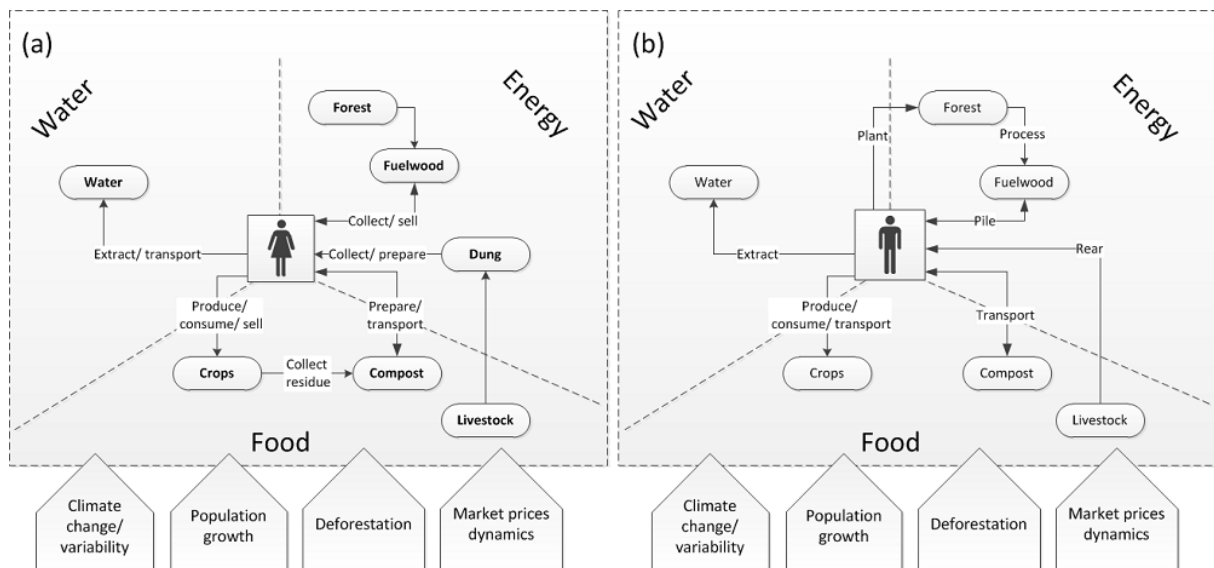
(a)

Water

Energy

Forest

Fuelwood

Water

Collect/ sell

Extract/ transport

Collect/ prepare

Dung

Produce/ consume/ sell

Prepare/ transport

Crops

Collect residue

Compost

Livestock

Food

Climate change/ variability

Population growth

Deforestation

Market prices dynamics

(b)

Water

Energy

Plant

Forest

Process

Fuelwood

Water

Pile

Extract

Rear

Produce/ consume/ transport

Transport

Crops

Compost

Livestock

Food

Climate change/ variability

Population growth

Deforestation

Market prices dynamics